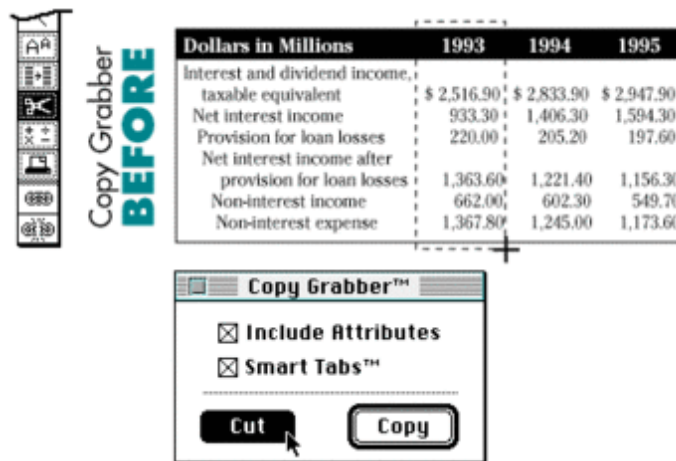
AA

Copy Grabber
BEFORE

| Dollars in Millions | 1993 | 1994 | 1995 |
|---|---|---|---|
| Interest and dividend income, taxable equivalent | $ 2,516.90 | $ 2,833.90 | $ 2,947.90 |
| Net interest income | 933.30 | 1,406.30 | 1,594.30 |
| Provision for loan losses | 220.00 | 205.20 | 197.60 |
| Net interest income after provision for loan losses | 1,363.60 | 1,221.40 | 1,156.30 |
| Non-interest income | 662.00 | 602.30 | 549.70 |
| Non-interest expense | 1,367.80 | 1,245.00 | 1,173.60 |

Copy Grabber™

☒ Include Attributes

☒ Smart Tabs™

Cut

Copy